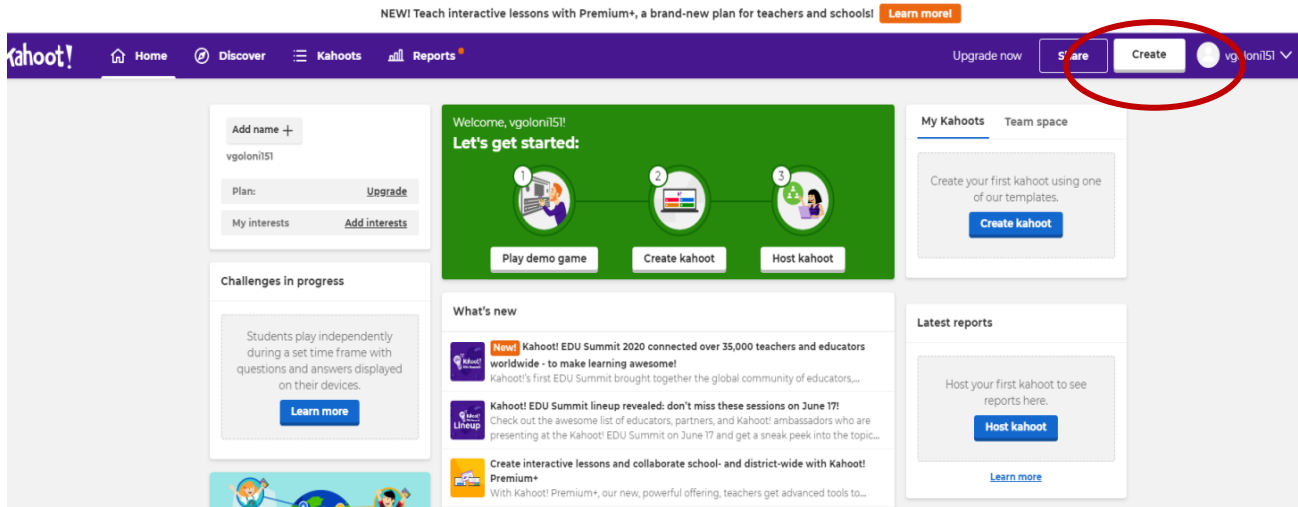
NEW! Teach interactive lessons with Premium+, a brand-new plan for teachers and schools! Learn more!

Kahoot! Home Discover Kahoots Reports Upgrade now Share Create vgoloni151

Add name +

vgoloni151

Plan: Upgrade

My interests Add interests

Challenges in progress

Students play independently during a set time frame with questions and answers displayed on their devices.

Learn more

Welcome, vgoloni151!

Let's get started:

1 2 3

Play demo game Create kahoot Host kahoot

What's new

New! Kahoot! EDU Summit 2020 connected over 35,000 teachers and educators worldwide - to make learning awesome!

Kahoot!'s first EDU Summit brought together the global community of educators,...

Kahoot! EDU Summit lineup revealed: don't miss these sessions on June 17!

Check out the awesome list of educators, partners, and Kahoot! ambassadors who are presenting at the Kahoot! EDU Summit on June 17 and get a sneak peek into the topic...

Lineup

Create interactive lessons and collaborate school- and district-wide with Kahoot! Premium+

With Kahoot! Premium+, our new, powerful offering, teachers get advanced tools to...

My Kahoots Team space

Create your first kahoot using one of our templates.

Create kahoot

Latest reports

Host your first kahoot to see reports here.

Host kahoot

Learn more